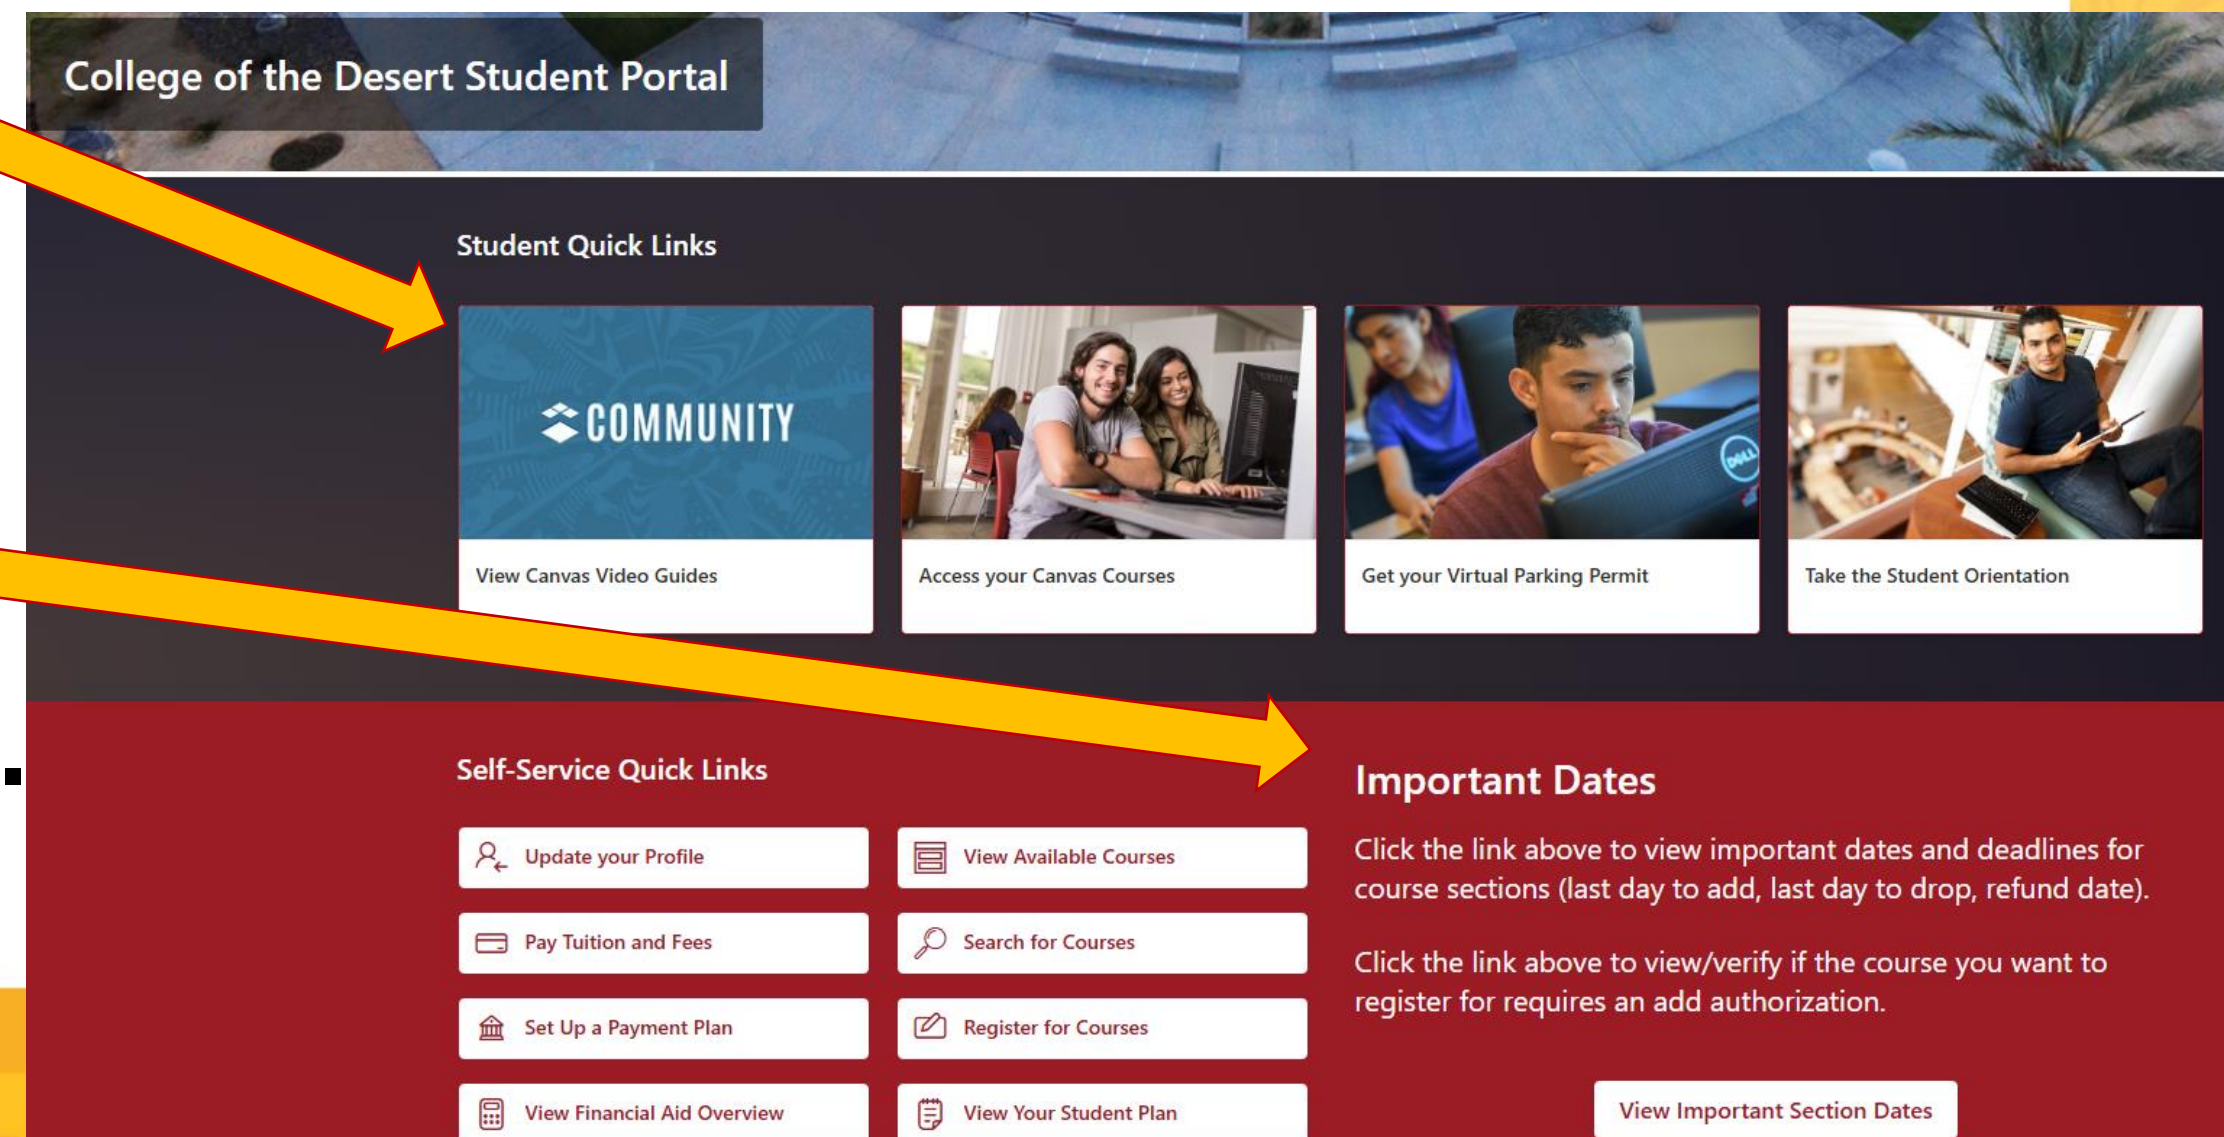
College of the Desert Student Portal

Student Quick Links

COMMUNITY

View Canvas Video Guides

Access your Canvas Courses

Get your Virtual Parking Permit

Take the Student Orientation

Self-Service Quick Links

Update your Profile

View Available Courses

Pay Tuition and Fees

Search for Courses

Set Up a Payment Plan

Register for Courses

View Financial Aid Overview

View Your Student Plan

Important Dates

Click the link above to view important dates and deadlines for course sections (last day to add, last day to drop, refund date).

Click the link above to view/verify if the course you want to register for requires an add authorization.

View Important Section Dates